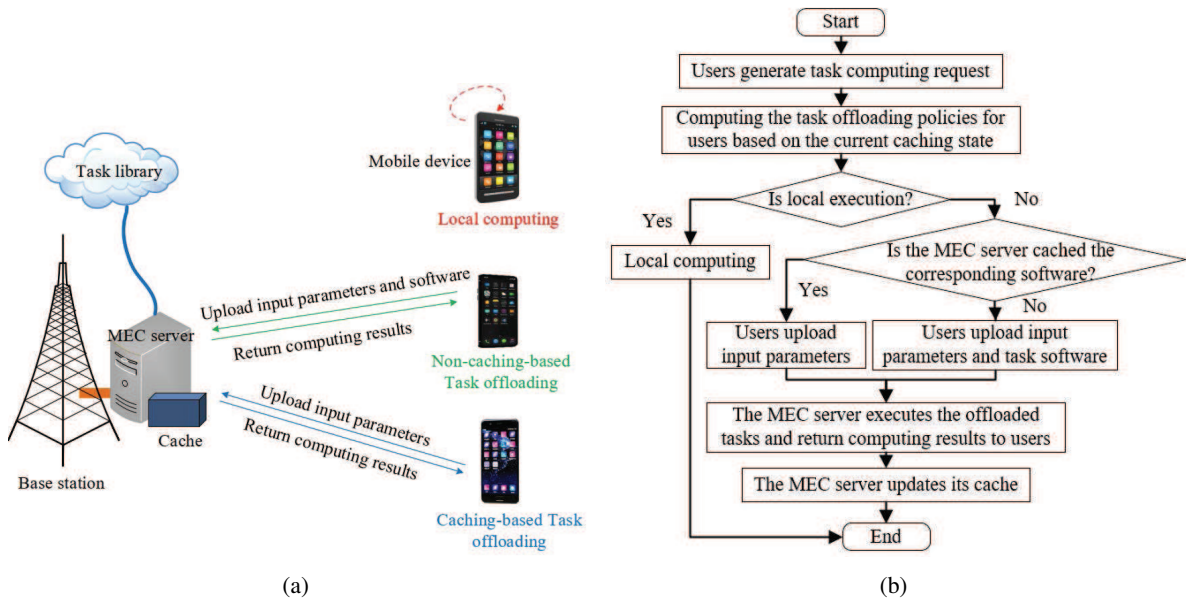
Task library

Mobile device

Local computing

MEC server

Upload input parameters and software

Return computing results

Non-caching-based Task offloading

Cache

Upload input parameters

Return computing results

Base station

Caching-based Task offloading

(a)

Start

Users generate task computing request

Computing the task offloading policies for users based on the current caching state

Is local execution?

Yes

No

Local computing

Is the MEC server cached the corresponding software?

Yes

No

Users upload input parameters

Users upload input parameters and task software

The MEC server executes the offloaded tasks and return computing results to users

The MEC server updates its cache

End

(b)